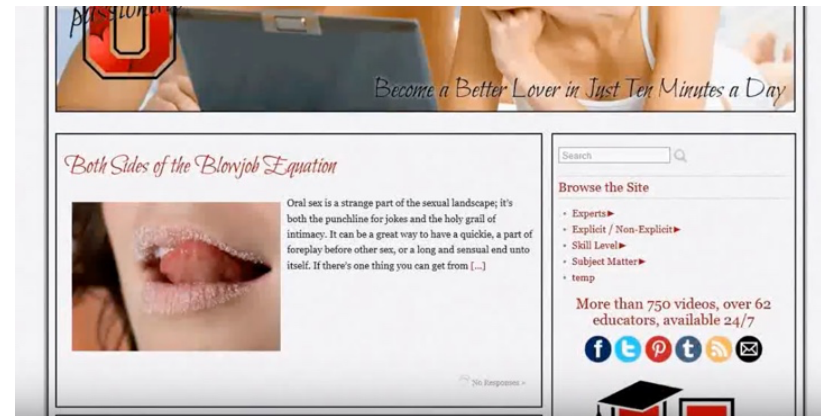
passionate

Become a Better Lover in Just Ten Minutes a Day

Both Sides of the Blowjob Equation

Oral sex is a strange part of the sexual landscape; it's both the punchline for jokes and the holy grail of intimacy. It can be a great way to have a quickie, a part of foreplay before other sex, or a long and sensual end unto itself. If there's one thing you can get from [...]

No Responses »

Search

Browse the Site

- Experts
- Explicit / Non-Explicit
- Skill Level
- Subject Matter
- temp

More than 750 videos, over 62 educators, available 24/7